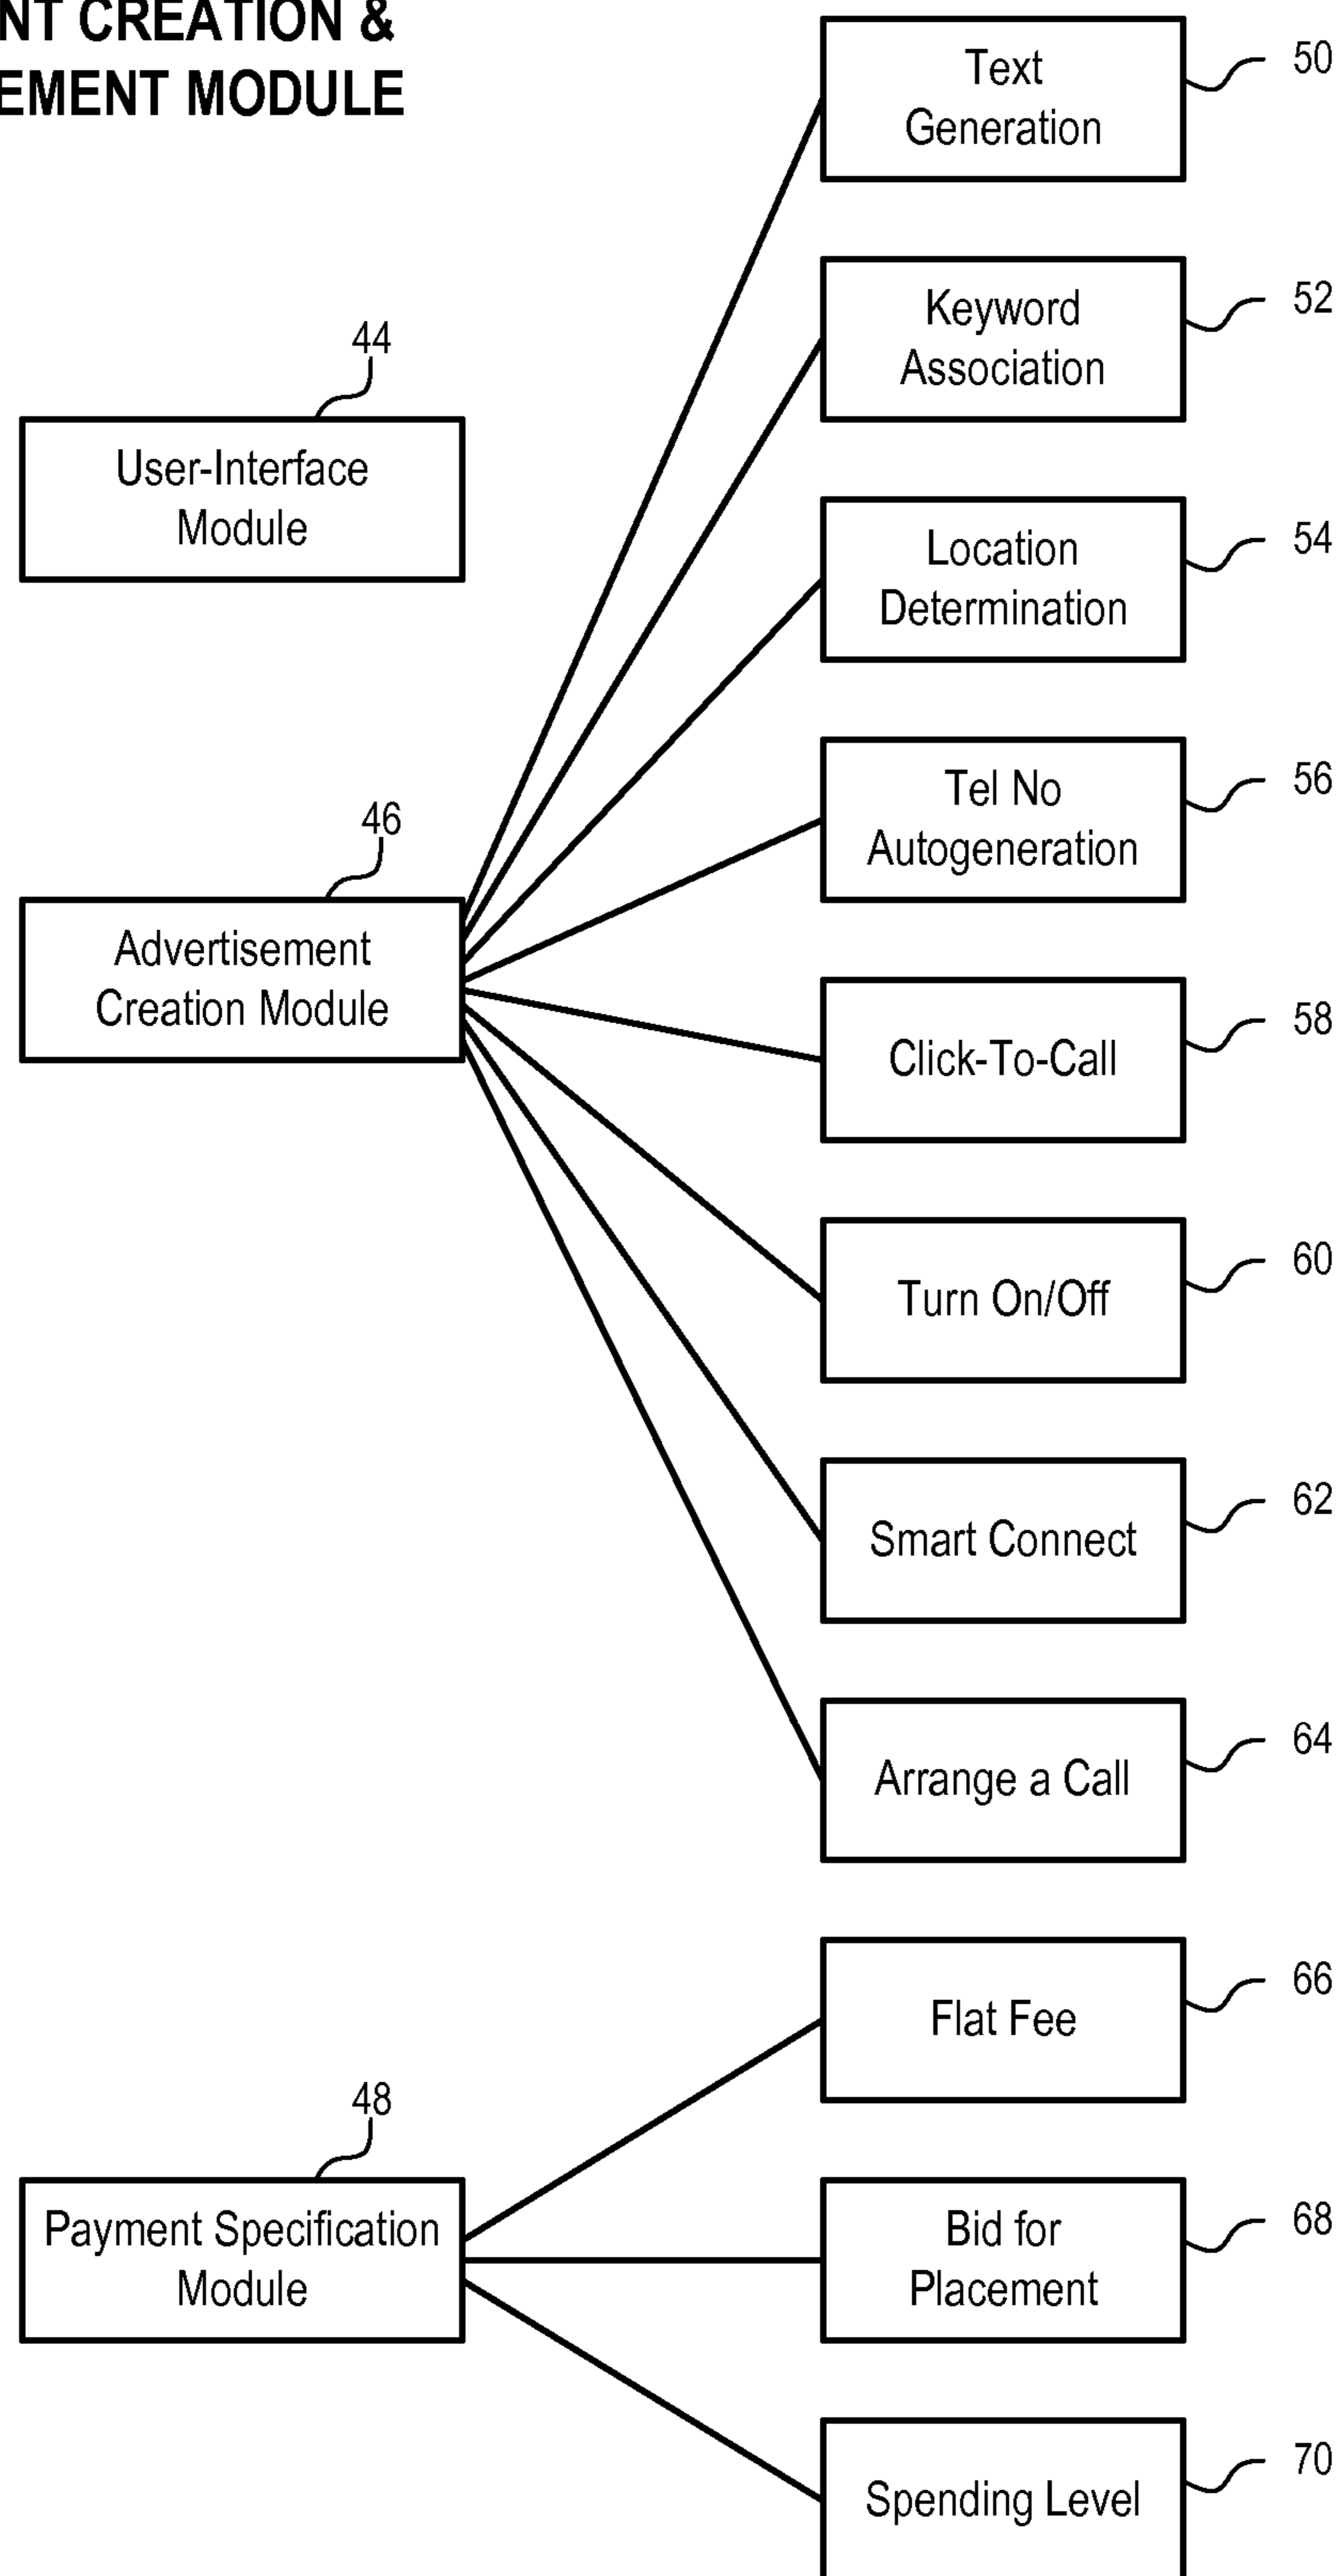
NT CREATION &
EMENT MODULE

Text Generation 50

Keyword Association 52

44
User-Interface Module

Location Determination 54

Tel No Autogeneration 56

46
Advertisement Creation Module

Click-To-Call 58

Turn On/Off 60

Smart Connect 62

Arrange a Call 64

Flat Fee 66

48
Payment Specification Module

Bid for Placement 68

Spending Level 70